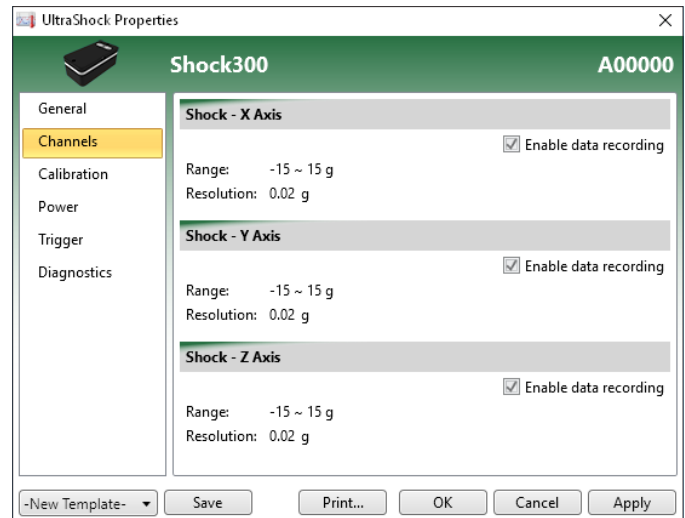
UltraShock Properties
×

Shock300
A00000

General
Channels
Calibration
Power
Trigger
Diagnostics

Shock - X Axis
Enable data recording
Range: -15 ~ 15 g
Resolution: 0.02 g

Shock - Y Axis
Enable data recording
Range: -15 ~ 15 g
Resolution: 0.02 g

Shock - Z Axis
Enable data recording
Range: -15 ~ 15 g
Resolution: 0.02 g

-New Template-
Save
Print...
OK
Cancel
Apply